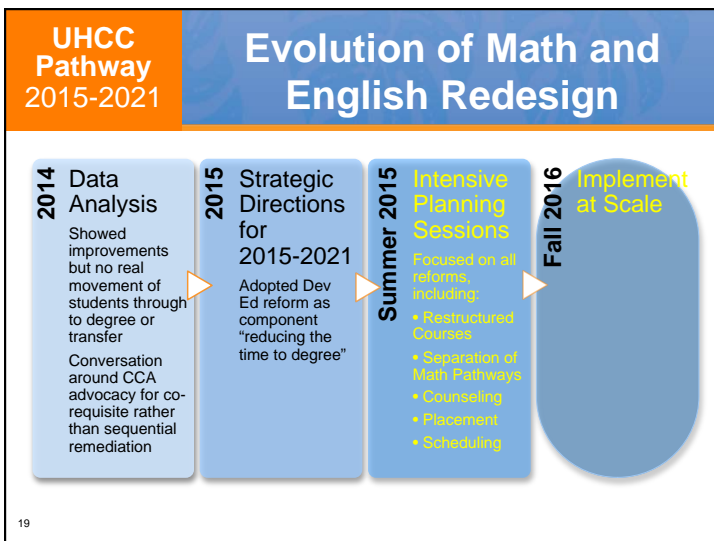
UHCC Pathway 2015-2021

Evolution of Math and English Redesign

2014

Data Analysis

Showed improvements but no real movement of students through to degree or transfer

Conversation around CCA advocacy for co-requisite rather than sequential remediation

2015

Strategic Directions for 2015-2021

Adopted Dev Ed reform as component "reducing the time to degree"

Summer 2015

Intensive Planning Sessions

Focused on all reforms, including:

• Restructured Courses

• Separation of Math Pathways

• Counseling

• Placement

• Scheduling

Fall 2016

Implement at Scale

19